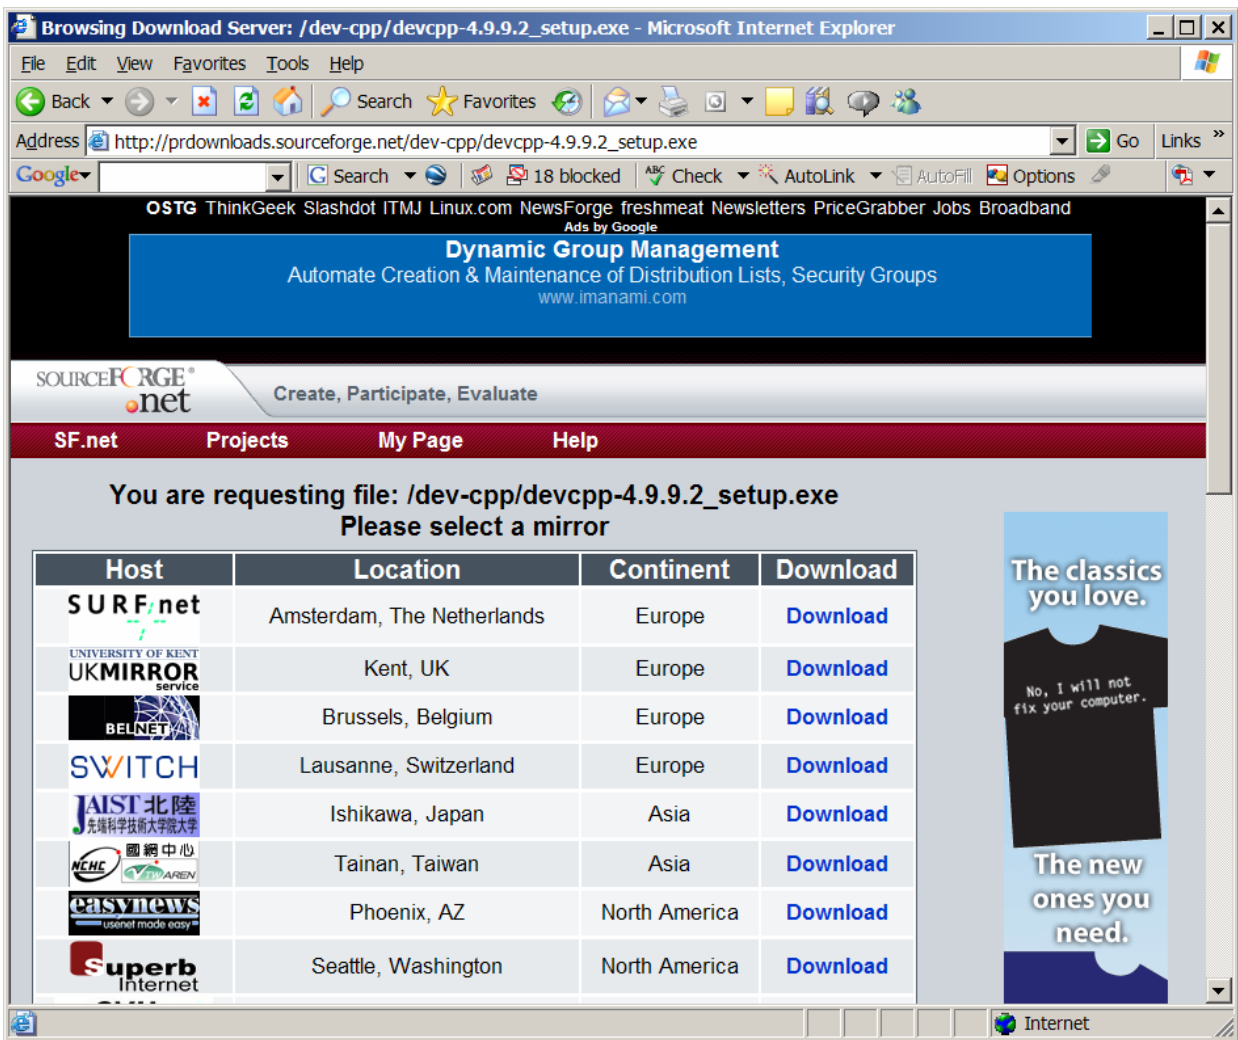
Browsing Download Server: /dev-cpp/devcpp-4.9.9.2_setup.exe - Microsoft Internet Explorer

File Edit View Favorites Tools Help

Back Search Favorites

Address http://prdownloads.sourceforge.net/dev-cpp/devcpp-4.9.9.2_setup.exe Go Links

Google Search 18 blocked Check AutoLink AutoFill Options

OSTG ThinkGeek Slashdot ITMJ Linux.com NewsForge freshmeat Newsletters PriceGrabber Jobs Broadband

Ads by Google

Dynamic Group Management

Automate Creation & Maintenance of Distribution Lists, Security Groups

www.imanami.com

SOURCEFORGE .net

Create, Participate, Evaluate

SF.net Projects My Page Help

You are requesting file: /dev-cpp/devcpp-4.9.9.2_setup.exe
Please select a mirror

| Host | Location | Continent | Download |
|---|---|---|---|
| SURFnet | Amsterdam, The Netherlands | Europe | Download |
| UNIVERSITY OF KENT UKMIRROR service | Kent, UK | Europe | Download |
| BELNET | Brussels, Belgium | Europe | Download |
| SWITCH | Lausanne, Switzerland | Europe | Download |
| JAIST 北陸 先端科学技術大学院大学 | Ishikawa, Japan | Asia | Download |
| NCHC 國網中心 | Tainan, Taiwan | Asia | Download |
| easynews usenet made easy | Phoenix, AZ | North America | Download |
| Superb Internet | Seattle, Washington | North America | Download |

The classics you love.

No, I will not fix your computer.

The new ones you need.

Internet